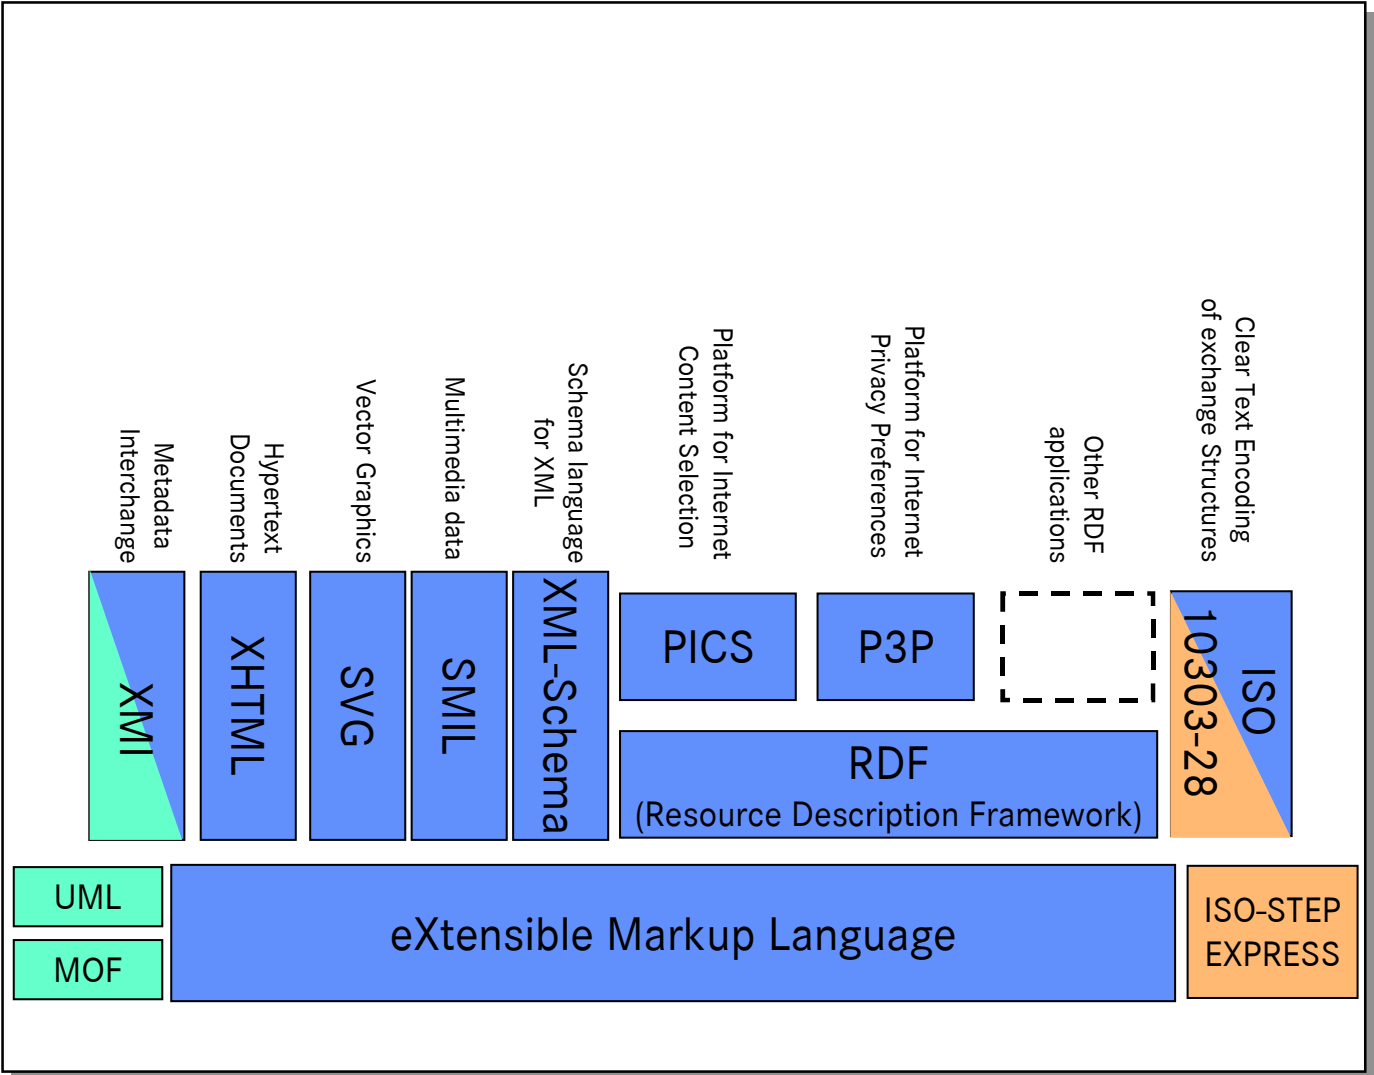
Metadata Interchange

Hypertext Documents

Vector Graphics

Multimedia data

Schema language for XML

Platform for Internet Content Selection

Platform for Internet Privacy Preferences

Other RDF applications

Clear Text Encoding of exchange Structures

XMI

XHTML

SVG

SMIL

XML-Schema

PICS

P3P

ISO 10303-28

RDF
(Resource Description Framework)

UML

MOF

eXtensible Markup Language

ISO-STEP EXPRESS